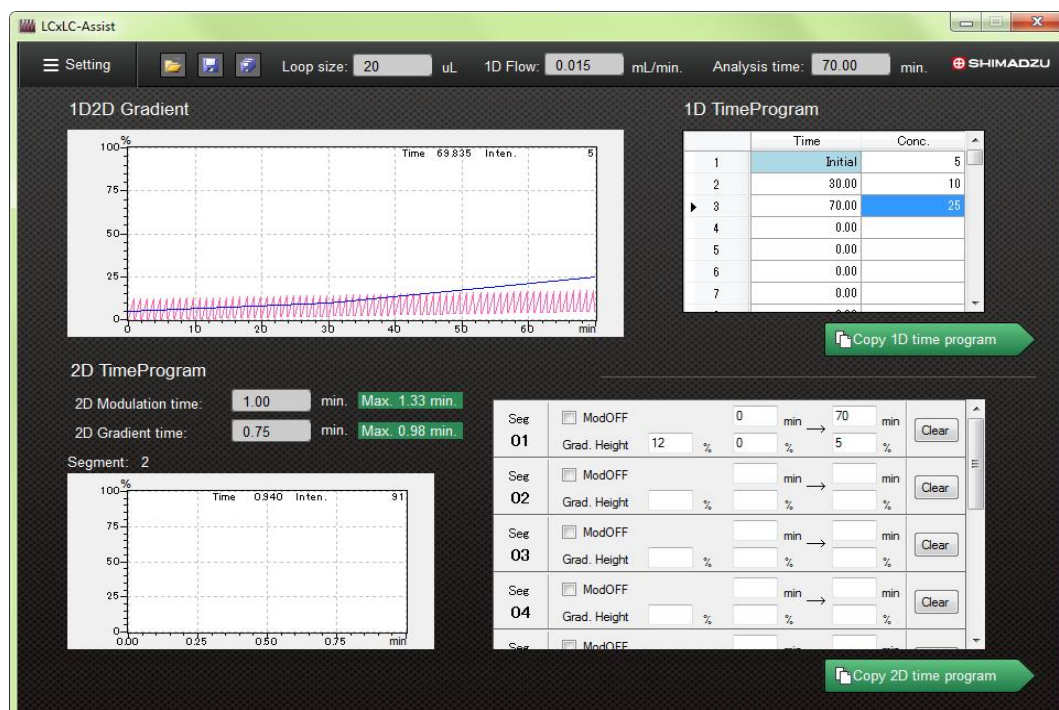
LCxLC-Assist

Setting

Loop size: 20 uL 1D Flow: 0.015 mL/min. Analysis time: 70.00 min. SHIMADZU

1D2D Gradient

%
100
75
50
25
0
Time 69.835 Inten. 5
0 10 20 30 40 50 60 min

1D TimeProgram

| | Time | Conc. |
|---|---|---|
| 1 | Initial | 5 |
| 2 | 30.00 | 10 |
| 3 | 70.00 | 25 |
| 4 | 0.00 | |
| 5 | 0.00 | |
| 6 | 0.00 | |
| 7 | 0.00 | |

Copy 1D time program

2D TimeProgram

2D Modulation time: 1.00 min. Max. 1.33 min.

2D Gradient time: 0.75 min. Max. 0.98 min.

Segment: 2

%
100
75
50
25
0
Time 0.940 Inten. 91
0.00 0.25 0.50 0.75 min

Seg 01 ModOFF Grad. Height 12 % 0 min 0 % → 70 min 5 % Clear

Seg 02 ModOFF Grad. Height % min % → min % Clear

Seg 03 ModOFF Grad. Height % min % → min % Clear

Seg 04 ModOFF Grad. Height % min % → min % Clear

Seg ModOFF

Copy 2D time program